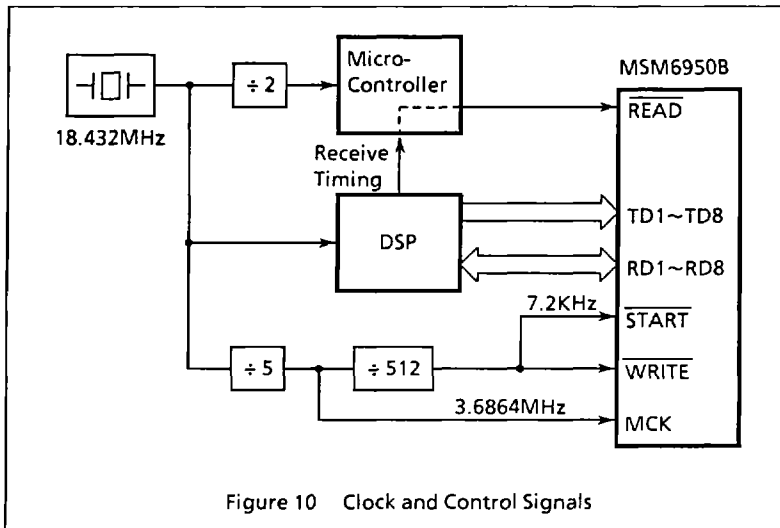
18.432MHz

$\div 2$

Micro-Controller

MSM6950B

$\overline{READ}$

Receive Timing

DSP

TD1~TD8

RD1~RD8

7.2KHz

$\overline{START}$

$\div 5$

$\div 512$

$\overline{WRITE}$

3.6864MHz

MCK

Figure 10 Clock and Control Signals